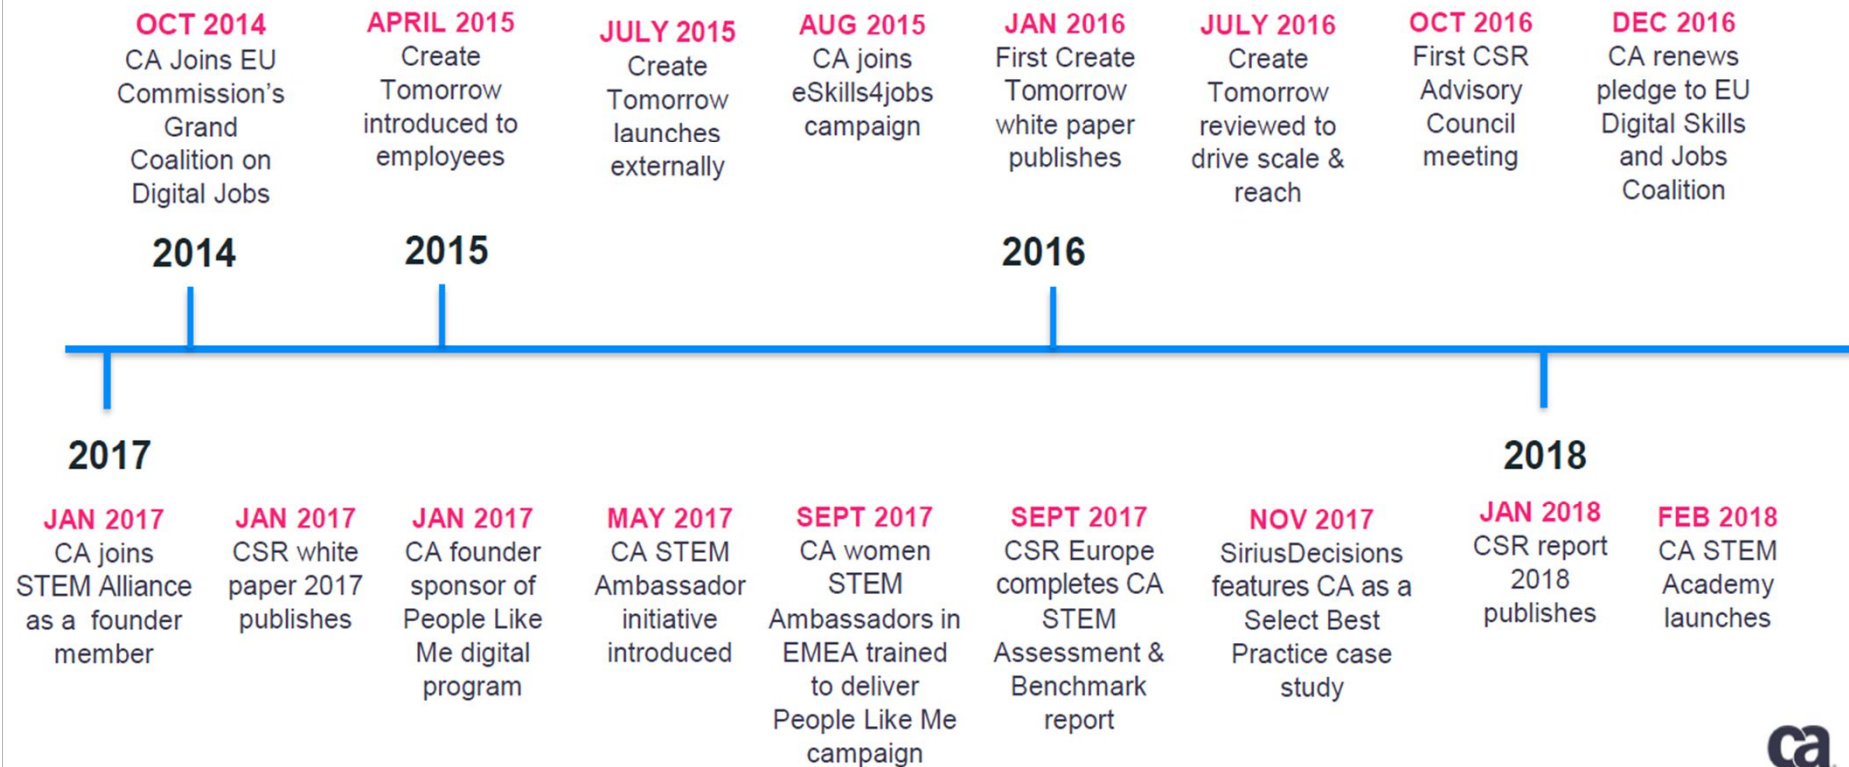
OCT 2014
CA Joins EU Commission's Grand Coalition on Digital Jobs

APRIL 2015
Create Tomorrow introduced to employees

JULY 2015
Create Tomorrow launches externally

AUG 2015
CA joins eSkills4jobs campaign

JAN 2016
First Create Tomorrow white paper publishes

JULY 2016
Create Tomorrow reviewed to drive scale & reach

OCT 2016
First CSR Advisory Council meeting

DEC 2016
CA renews pledge to EU Digital Skills and Jobs Coalition

2014

2015

2016

2017

2018

JAN 2017
CA joins STEM Alliance as a founder member

JAN 2017
CSR white paper 2017 publishes

JAN 2017
CA founder sponsor of People Like Me digital program

MAY 2017
CA STEM Ambassador initiative introduced

SEPT 2017
CA women STEM Ambassadors in EMEA trained to deliver People Like Me campaign

SEPT 2017
CSR Europe completes CA STEM Assessment & Benchmark report

NOV 2017
SiriusDecisions features CA as a Select Best Practice case study

JAN 2018
CSR report 2018 publishes

FEB 2018
CA STEM Academy launches

ca